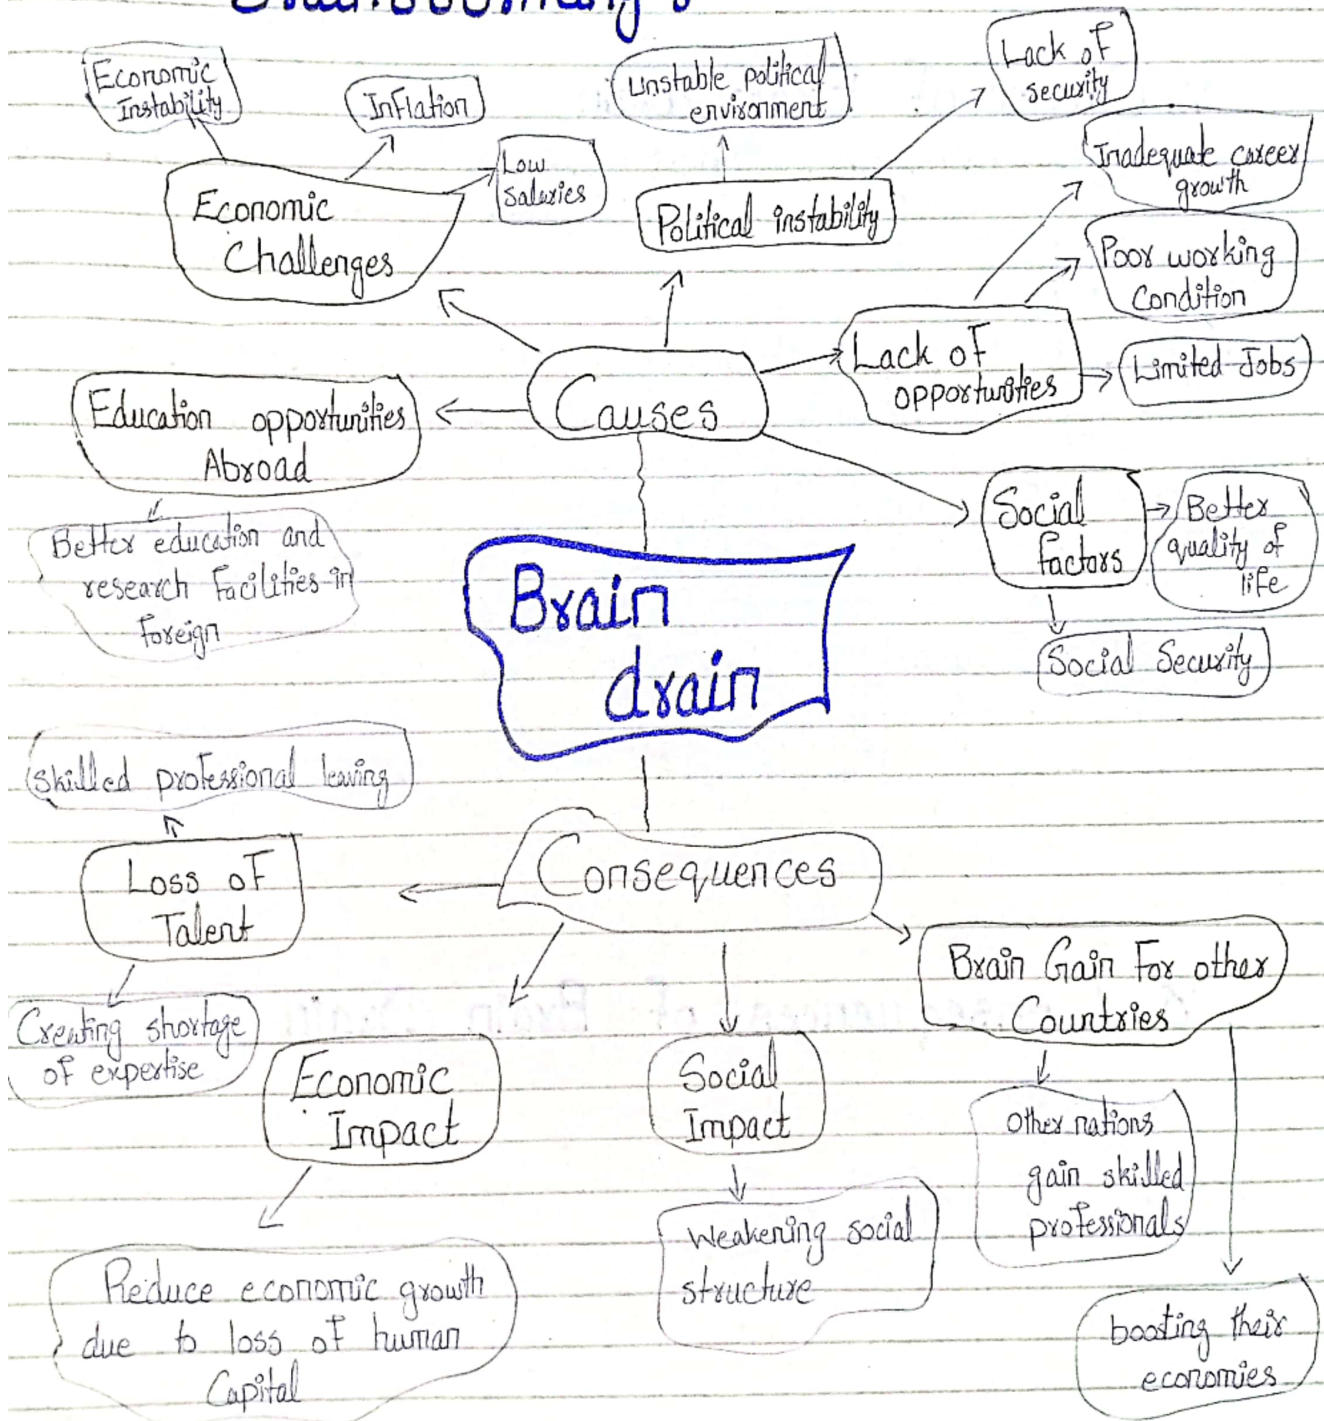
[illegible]

Brain drain

Causes

Economic Challenges

Economic Instability

Inflation

Low Salaries

Political instability

Unstable political environment

Lack of Security

Lack of opportunities

Inadequate career growth

Poor working Condition

Limited Jobs

Education opportunities Abroad

Better education and research Facilities in Foreign

Social factors

Better quality of life

Social Security

Consequences

Loss of Talent

Skilled professional leaving

Creating shortage of expertise

Economic Impact

Reduce economic growth due to loss of human Capital

Social Impact

Weakening social structure

Brain Gain For other Countries

Other nations gain skilled professionals

boosting their economies